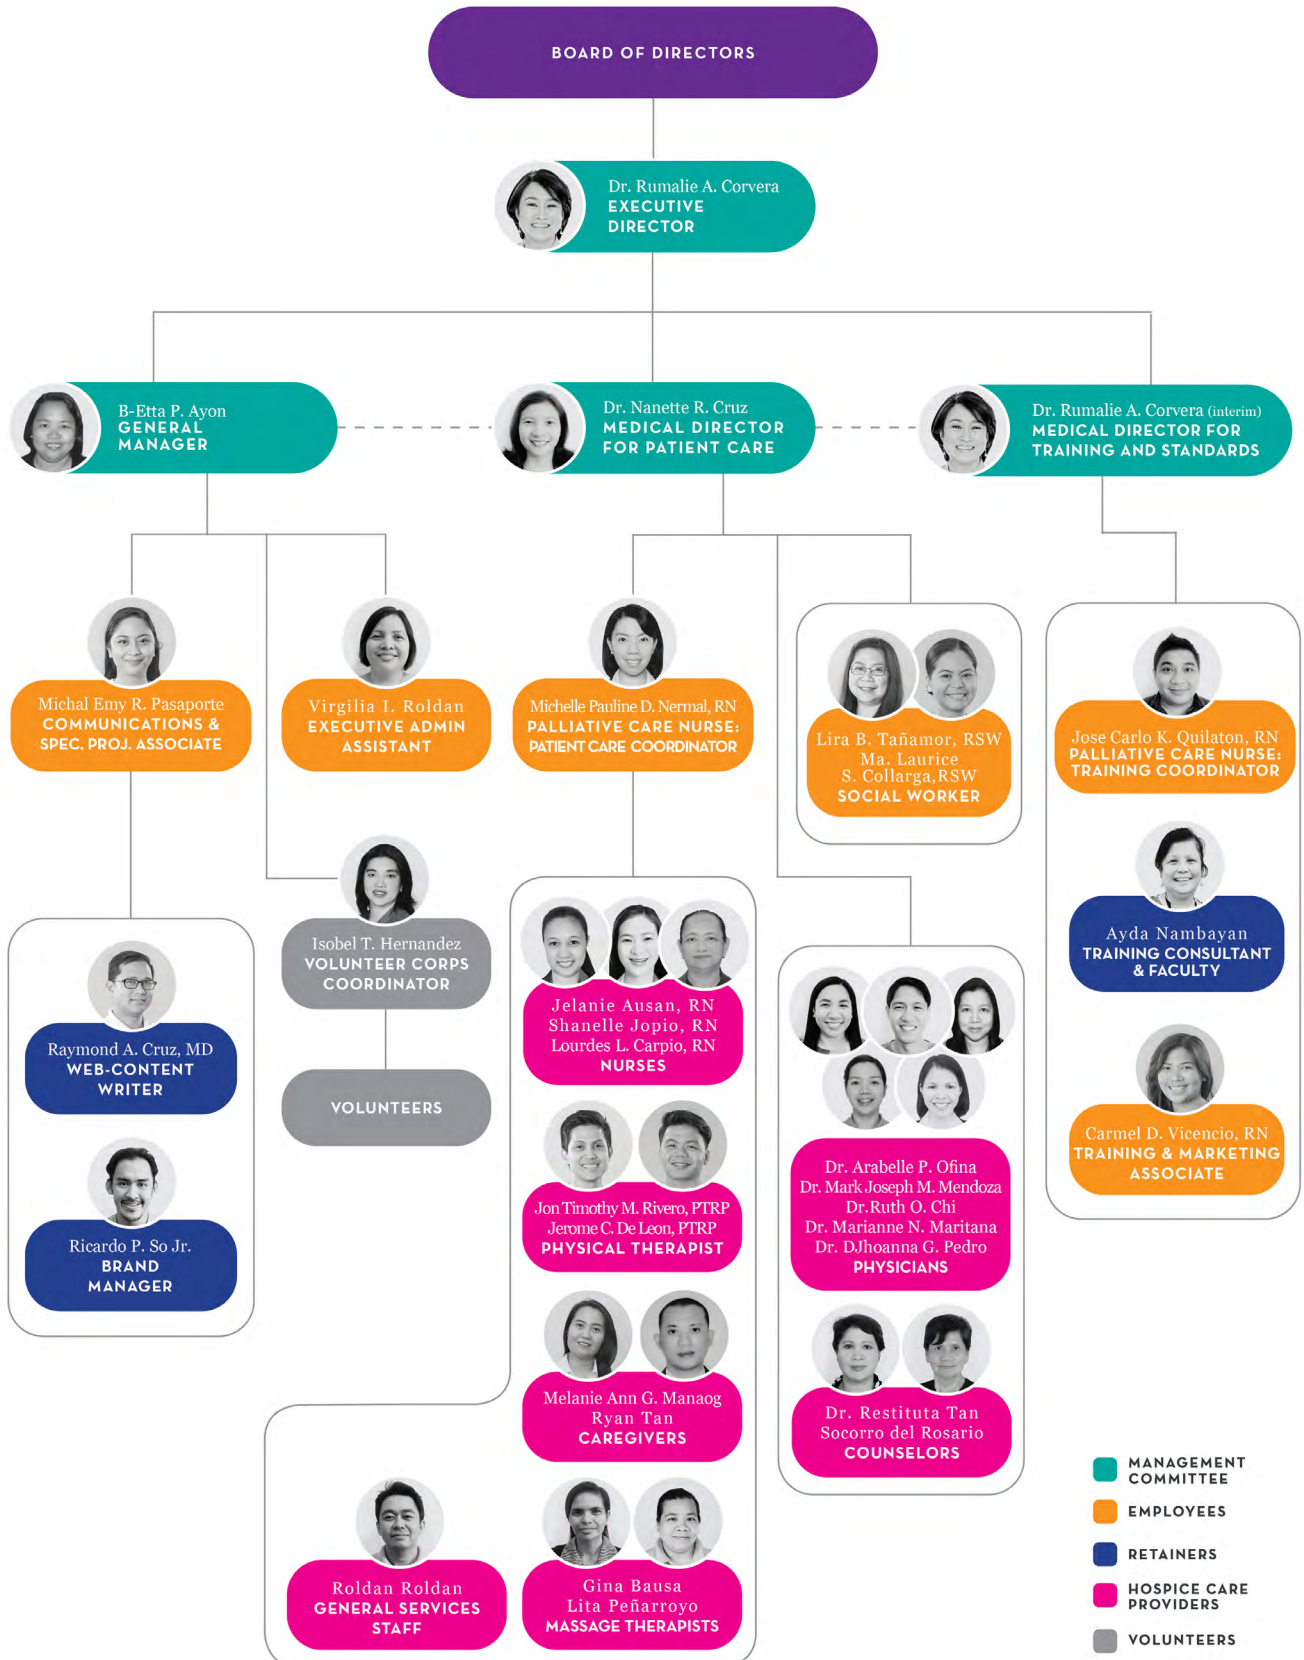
BOARD OF DIRECTORS

Dr. Rumalie A. Corvera
EXECUTIVE DIRECTOR

B-Etta P. Ayon
GENERAL MANAGER

Dr. Nanette R. Cruz
MEDICAL DIRECTOR FOR PATIENT CARE

Dr. Rumalie A. Corvera (interim)
MEDICAL DIRECTOR FOR TRAINING AND STANDARDS

Michal Emy R. Pasaporte
COMMUNICATIONS & SPEC. PROJ. ASSOCIATE

Virgilia I. Roldan
EXECUTIVE ADMIN ASSISTANT

Michelle Pauline D. Nermal, RN
PALLIATIVE CARE NURSE: PATIENT CARE COORDINATOR

Lira B. Tañamor, RSW
Ma. Laurice S. Collarga, RSW
SOCIAL WORKER

Jose Carlo K. Quilaton, RN
PALLIATIVE CARE NURSE: TRAINING COORDINATOR

Isobel T. Hernandez
VOLUNTEER CORPS COORDINATOR

VOLUNTEERS

Raymond A. Cruz, MD
WEB-CONTENT WRITER

Ricardo P. So Jr.
BRAND MANAGER

Jelanie Ausan, RN
Shanelle Jopio, RN
Lourdes L. Carpio, RN
NURSES

Jon Timothy M. Rivero, PTRP
Jerome C. De Leon, PTRP
PHYSICAL THERAPIST

Melanie Ann G. Manaog
Ryan Tan
CAREGIVERS

Gina Bausa
Lita Peñarroyo
MASSAGE THERAPISTS

Roldan Roldan
GENERAL SERVICES STAFF

Dr. Arabelle P. Ofina
Dr. Mark Joseph M. Mendoza
Dr.Ruth O. Chi
Dr. Marianne N. Maritana
Dr. DJhoanna G. Pedro
PHYSICIANS

Dr. Restituta Tan
Socorro del Rosario
COUNSELORS

Ayda Nambayan
TRAINING CONSULTANT & FACULTY

Carmel D. Vicencio, RN
TRAINING & MARKETING ASSOCIATE

MANAGEMENT COMMITTEE
EMPLOYEES
RETAINERS
HOSPICE CARE PROVIDERS
VOLUNTEERS